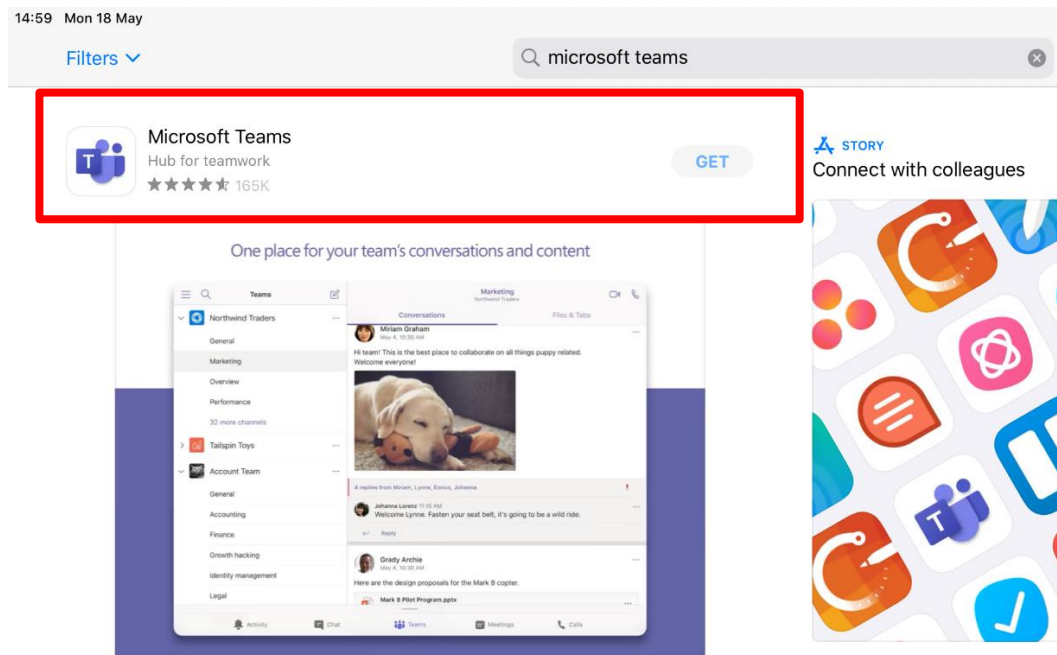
14:59 Mon 18 May

Filters

microsoft teams

Microsoft Teams
Hub for teamwork
165K

GET

STORY
Connect with colleagues

One place for your team's conversations and content

Teams

Northwind Traders
General
Marketing
Overview
Performance
32 more channels

Tailspin Toys

Account Team
General
Accounting
Finance
Growth hacking
Identity management
Legal

Marketing
Northwind Traders

Conversations
Files & Tabs

Miriam Graham
May 6, 10:30 AM
Hi team! This is the best place to collaborate on all things puppy related. Welcome everyone!

4 replies from Miriam, Lynne, Enrico, Johanna

Johanna Lorenz 11:10 AM
Welcome Lynne. Fasten your seat belt, it's going to be a wild ride.

Reply

Grady Archie
May 6, 10:30 AM
Here are the design proposals for the Mark 8 copter.

Mark 8 Pilot Program.pptx

Activity
Chat
Teams
Meetings
Calls